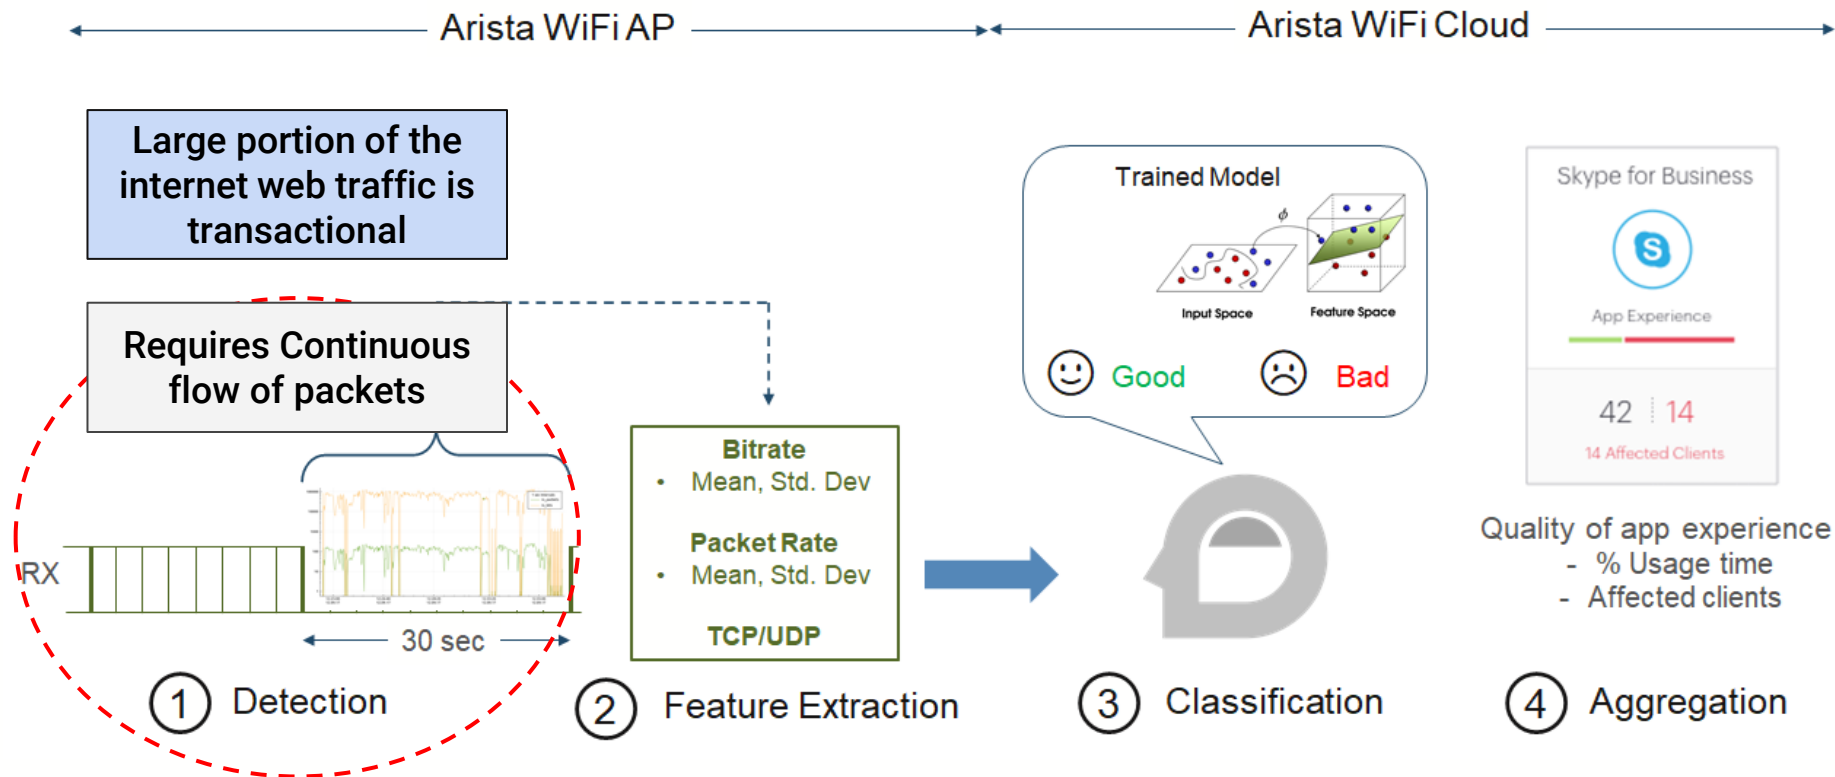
Arista WiFi AP

Arista WiFi Cloud

Large portion of the internet web traffic is transactional

Requires Continuous flow of packets

RX

30 sec

① Detection

Bitrate
• Mean, Std. Dev

Packet Rate
• Mean, Std. Dev

TCP/UDP

② Feature Extraction

Trained Model

$\phi$

Input Space

Feature Space

Good

Bad

③ Classification

Skype for Business

App Experience

42 | 14

14 Affected Clients

Quality of app experience
- % Usage time
- Affected clients

④ Aggregation